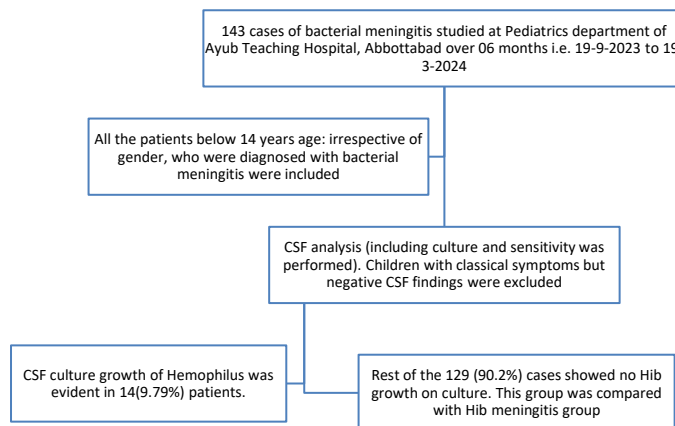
143 cases of bacterial meningitis studied at Pediatrics department of Ayub Teaching Hospital, Abbottabad over 06 months i.e. 19-9-2023 to 19-3-2024

All the patients below 14 years age: irrespective of gender, who were diagnosed with bacterial meningitis were included

CSF analysis (including culture and sensitivity was performed). Children with classical symptoms but negative CSF findings were excluded

CSF culture growth of Hemophilus was evident in 14(9.79%) patients.

Rest of the 129 (90.2%) cases showed no Hib growth on culture. This group was compared with Hib meningitis group